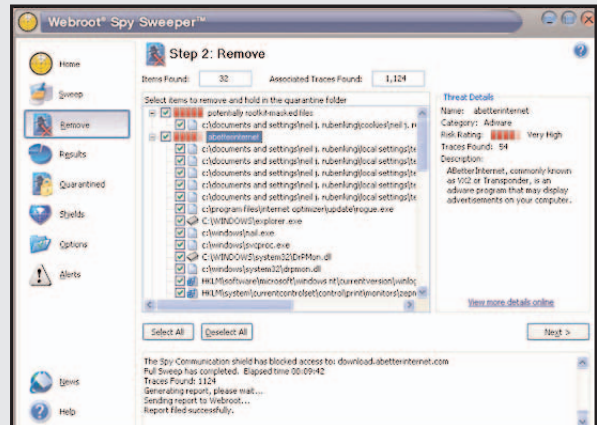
Webroot® Spy Sweeper™

Home
Sweep
Remove
Results
Quarantined
Shields
Options
Alerts
News
Help

Step 2: Remove

Items Found: 32
Associated Traces Found: 1,124

Select items to remove and hold in the quarantine folder

potentially rootkit-masked files
c:\documents and settings\neil j. rubenking\cookies\neil j. r
abetterinternet
c:\documents and settings\neil j. rubenking\local settings\te
c:\documents and settings\neil j. rubenking\local settings\te
c:\documents and settings\neil j. rubenking\local settings\te
c:\documents and settings\neil j. rubenking\local settings\te
c:\documents and settings\neil j. rubenking\local settings\te
c:\program files\internet optimizer\update\rogue.exe
C:\WINDOWS\explorer.exe
c:\windows\nail.exe
c:\windows\svcproc.exe
C:\WINDOWS\system32\DrPMon.dll
c:\windows\system32\drpmon.dll
HKLM\software\microsoft\windows nt\currentversion\winlog
HKLM\system\currentcontrolset\control\print\monitors\perp

Threat Details
Name: abetterinternet
Category: Adware
Risk Rating: Very High
Traces Found: 54
Description:
ABetterInternet, commonly known as Vi2 or Transponder, is an adware program that may display advertisements on your computer.

View more details online

Select All
Deselect All
Next >

The Spy Communication shield has blocked access to: download.abetterinternet.com
Full Sweep has completed. Elapsed time 00:09:42
Traces Found: 1124
Generating report, please wait...
Sending report to Webroot...
Report filed successfully.